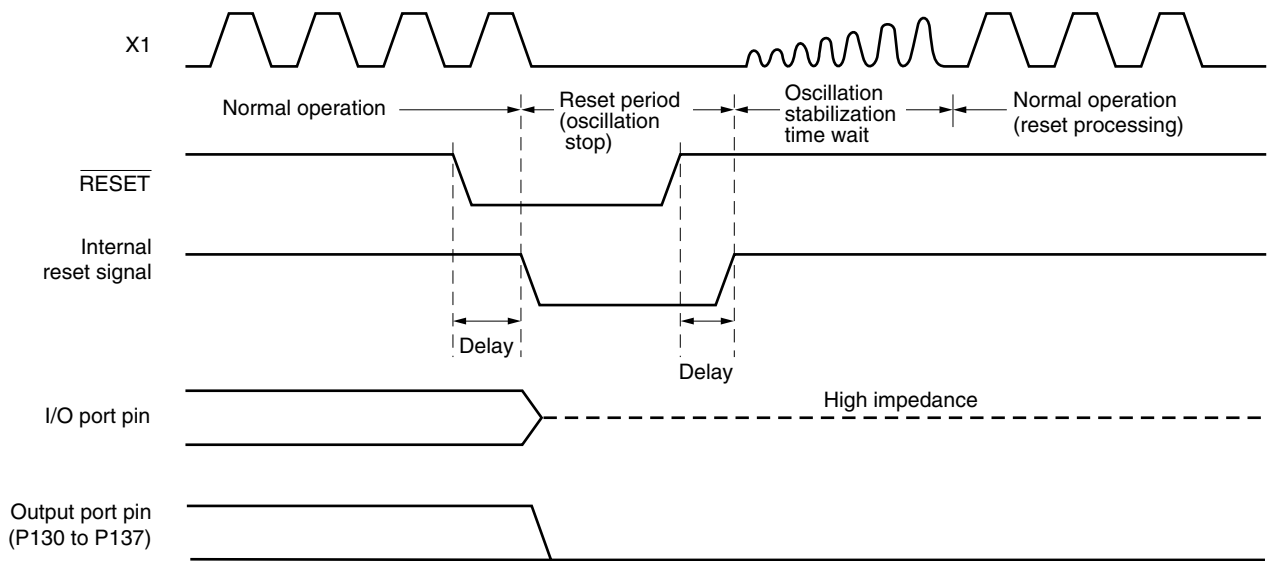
X1

Normal operation

Reset period (oscillation stop)

Oscillation stabilization time wait

Normal operation (reset processing)

$\overline{\text{RESET}}$

Internal reset signal

Delay

Delay

I/O port pin

High impedance

Output port pin (P130 to P137)